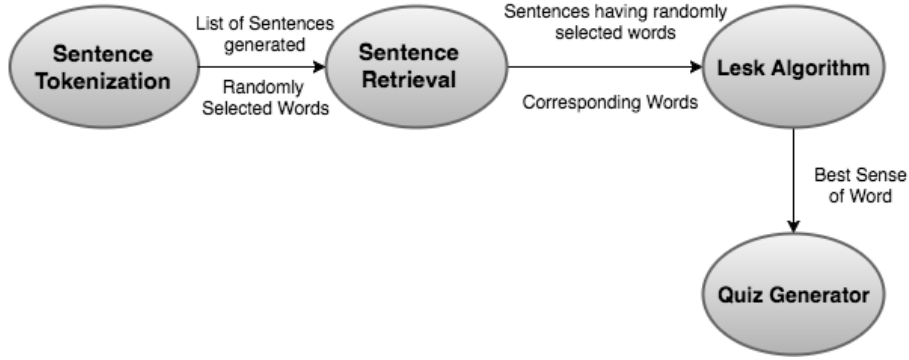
Sentence Tokenization

List of Sentences generated

Randomly Selected Words

Sentence Retrieval

Sentences having randomly selected words

Corresponding Words

Lesk Algorithm

Best Sense of Word

Quiz Generator